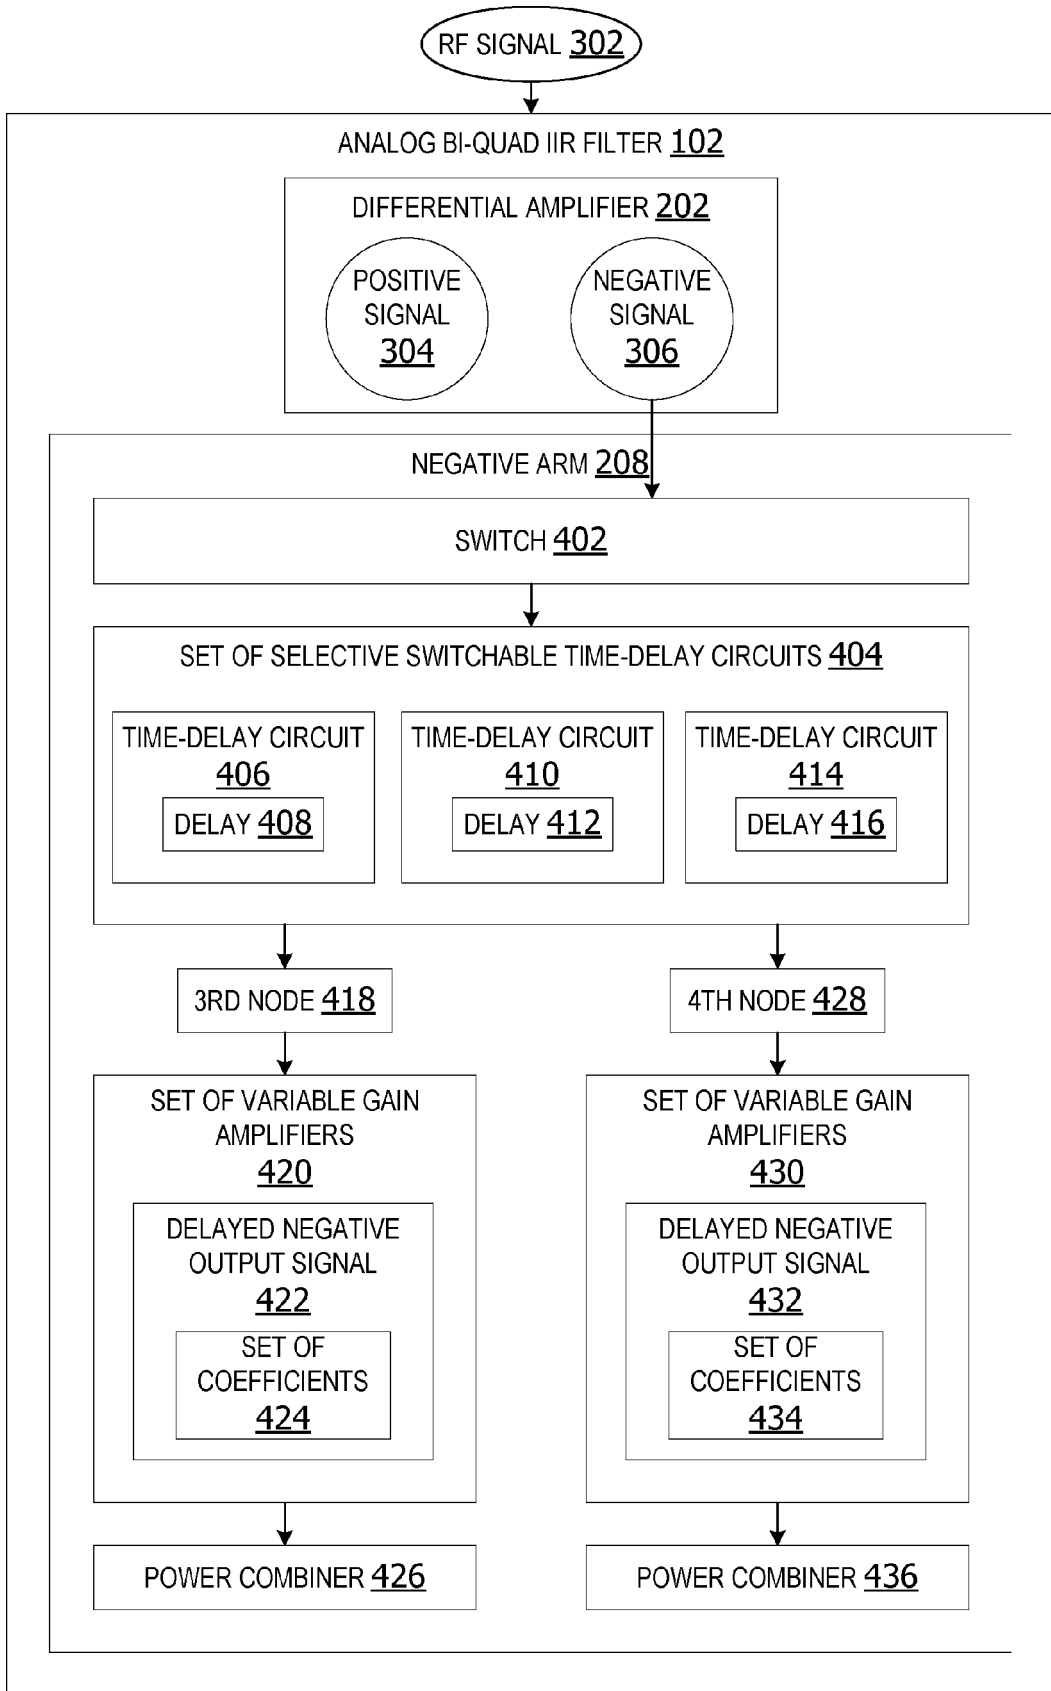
RF SIGNAL 302

ANALOG BI-QUAD IIR FILTER 102

DIFFERENTIAL AMPLIFIER 202

POSITIVE SIGNAL 304

NEGATIVE SIGNAL 306

NEGATIVE ARM 208

SWITCH 402

SET OF SELECTIVE SWITCHABLE TIME-DELAY CIRCUITS 404

TIME-DELAY CIRCUIT 406

DELAY 408

TIME-DELAY CIRCUIT 410

DELAY 412

TIME-DELAY CIRCUIT 414

DELAY 416

3RD NODE 418

4TH NODE 428

SET OF VARIABLE GAIN AMPLIFIERS 420

DELAYED NEGATIVE OUTPUT SIGNAL 422

SET OF COEFFICIENTS 424

SET OF VARIABLE GAIN AMPLIFIERS 430

DELAYED NEGATIVE OUTPUT SIGNAL 432

SET OF COEFFICIENTS 434

POWER COMBINER 426

POWER COMBINER 436